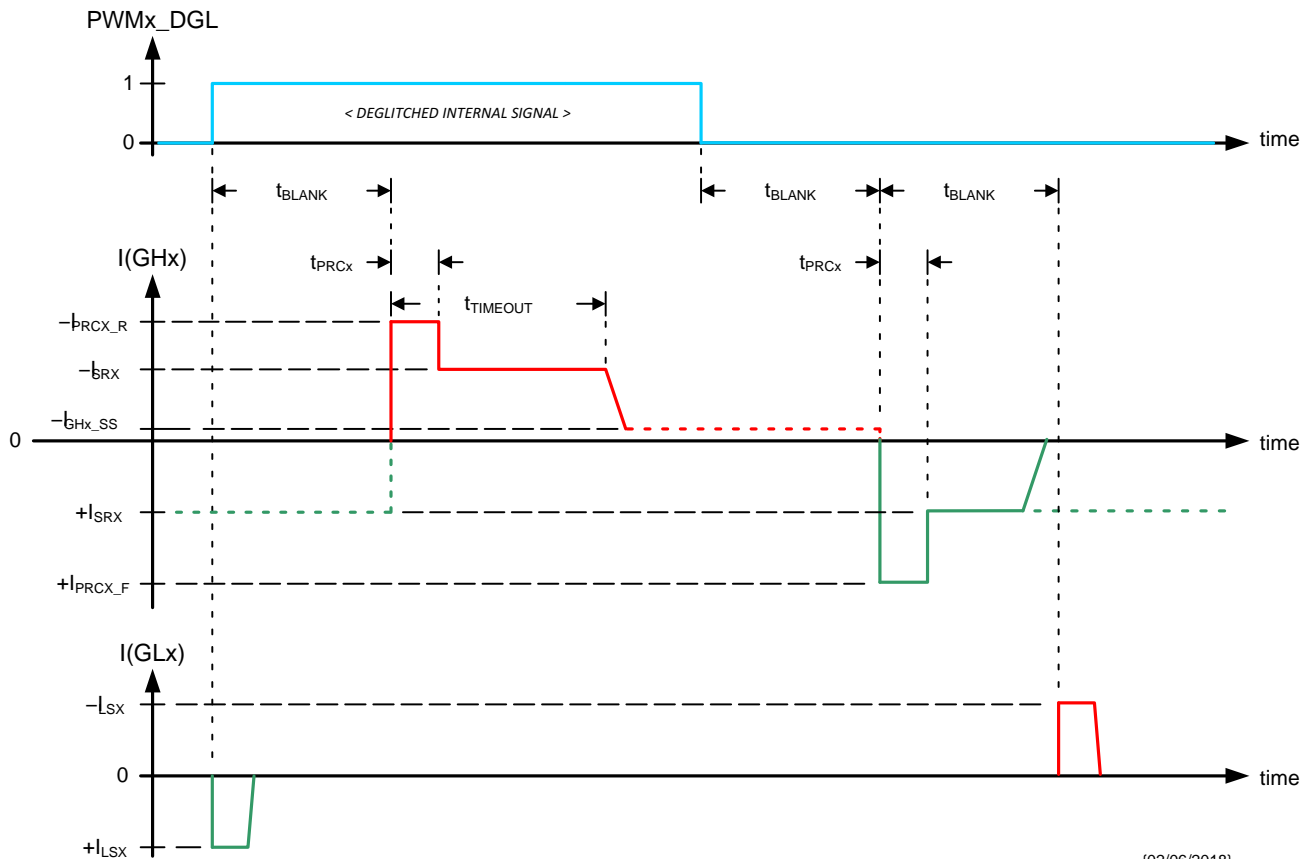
PWMx_DGL

1

0

< DEGLITCHED INTERNAL SIGNAL >

time

$t_{BLANK}$

$t_{BLANK}$

$t_{BLANK}$

I(GHx)

$t_{PRCx}$

$t_{PRCx}$

$t_{TIMEOUT}$

$-I_{PRCX\_R}$

$-I_{SRX}$

$-I_{GHx\_SS}$

0

time

$+I_{SRX}$

$+I_{PRCX\_F}$

I(GLx)

$-I_{SX}$

0

time

$+I_{LSX}$

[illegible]